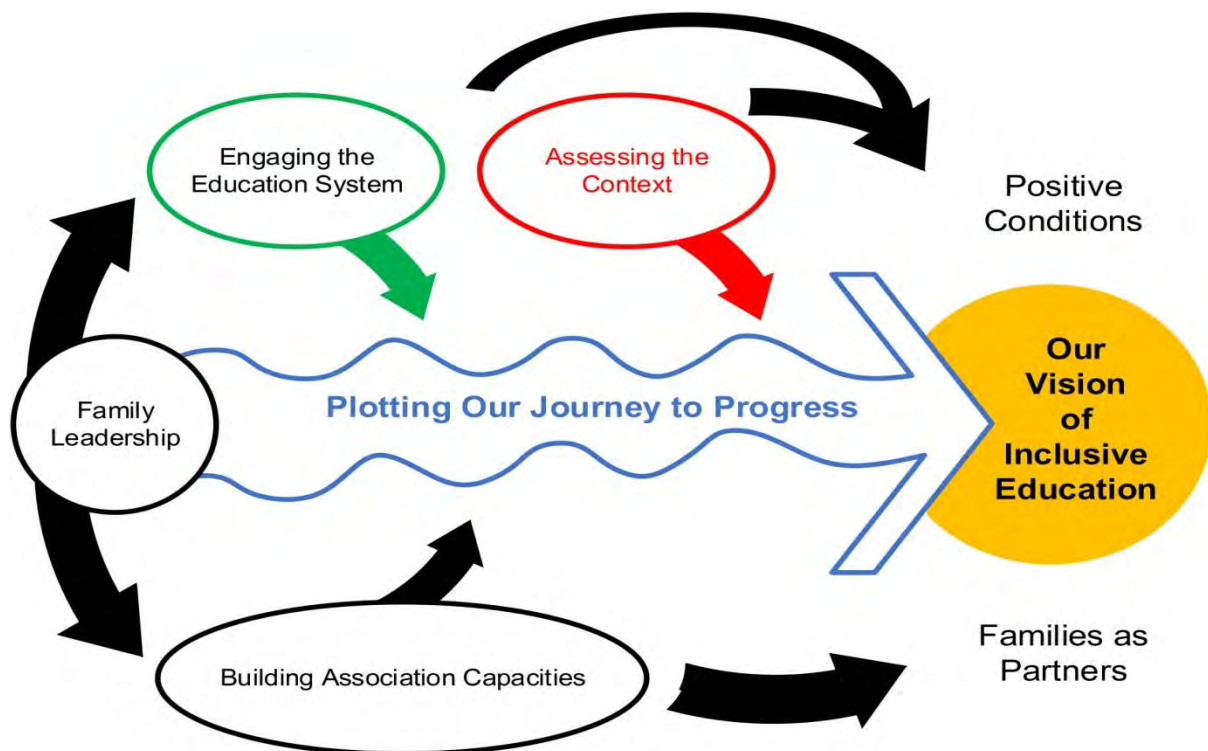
Engaging the Education System

Assessing the Context

Positive Conditions

Family Leadership

Plotting Our Journey to Progress

Our Vision of Inclusive Education

Building Association Capacities

Families as Partners